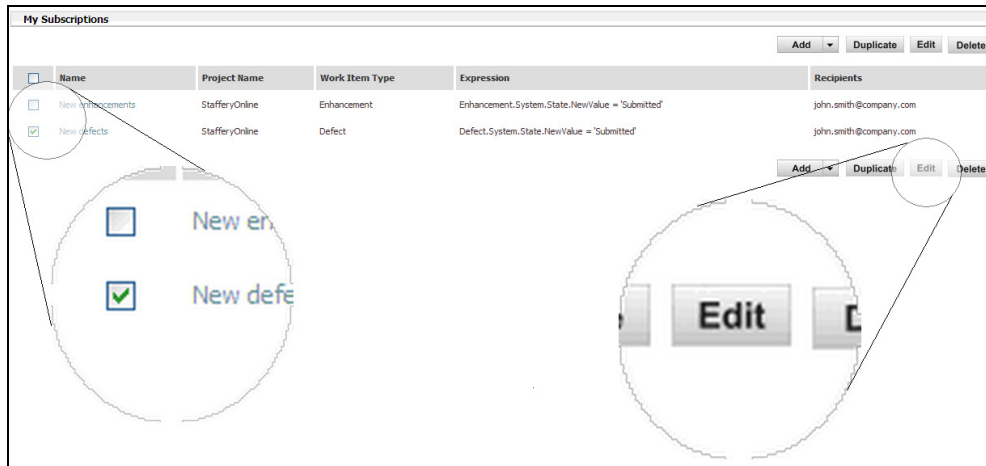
My Subscriptions

Add ▾ Duplicate Edit Delete

| | Name | Project Name | Work Item Type | Expression | Recipients |
|---|---|---|---|---|---|
| ☐ | New enhancements | StafferyOnline | Enhancement | Enhancement.System.State.NewValue = 'Submitted' | john.smith@company.com |
| ☑ | New defects | StafferyOnline | Defect | Defect.System.State.NewValue = 'Submitted' | john.smith@company.com |

Add ▾ Duplicate Edit Delete

New en
New defe

Edit